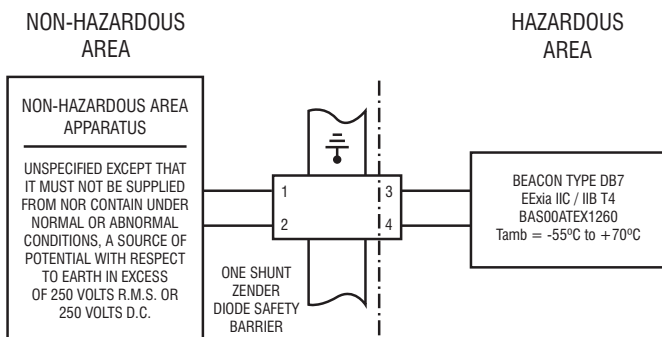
NON-HAZARDOUS AREA

HAZARDOUS AREA

NON-HAZARDOUS AREA APPARATUS

UNSPECIFIED EXCEPT THAT IT MUST NOT BE SUPPLIED FROM NOR CONTAIN UNDER NORMAL OR ABNORMAL CONDITIONS, A SOURCE OF POTENTIAL WITH RESPECT TO EARTH IN EXCESS OF 250 VOLTS R.M.S. OR 250 VOLTS D.C.

1

2

3

4

ONE SHUNT ZENDER DIODE SAFETY BARRIER

BEACON TYPE DB7
EExia IIC / IIB T4
BAS00ATEX1260
Tamb = -55ºC to +70ºC